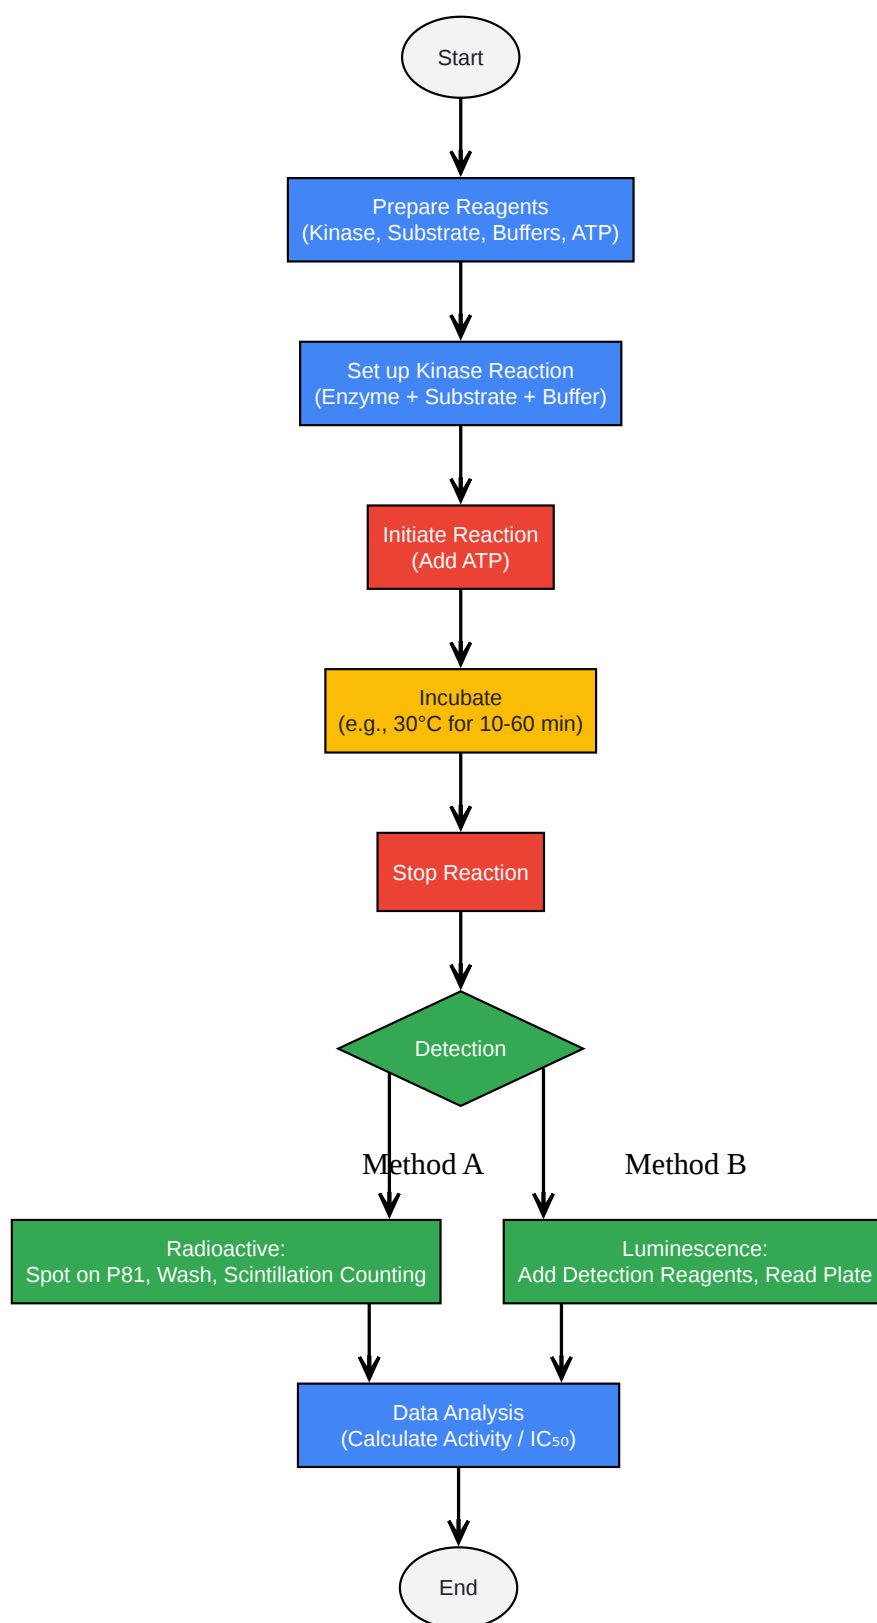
Start

Prepare Reagents
(Kinase, Substrate, Buffers, ATP)

Set up Kinase Reaction
(Enzyme + Substrate + Buffer)

Initiate Reaction
(Add ATP)

Incubate
(e.g., 30°C for 10-60 min)

Stop Reaction

Detection

Method A

Method B

Radioactive:
Spot on P81, Wash, Scintillation Counting

Luminescence:
Add Detection Reagents, Read Plate

Data Analysis
(Calculate Activity / $IC_{50}$)

End